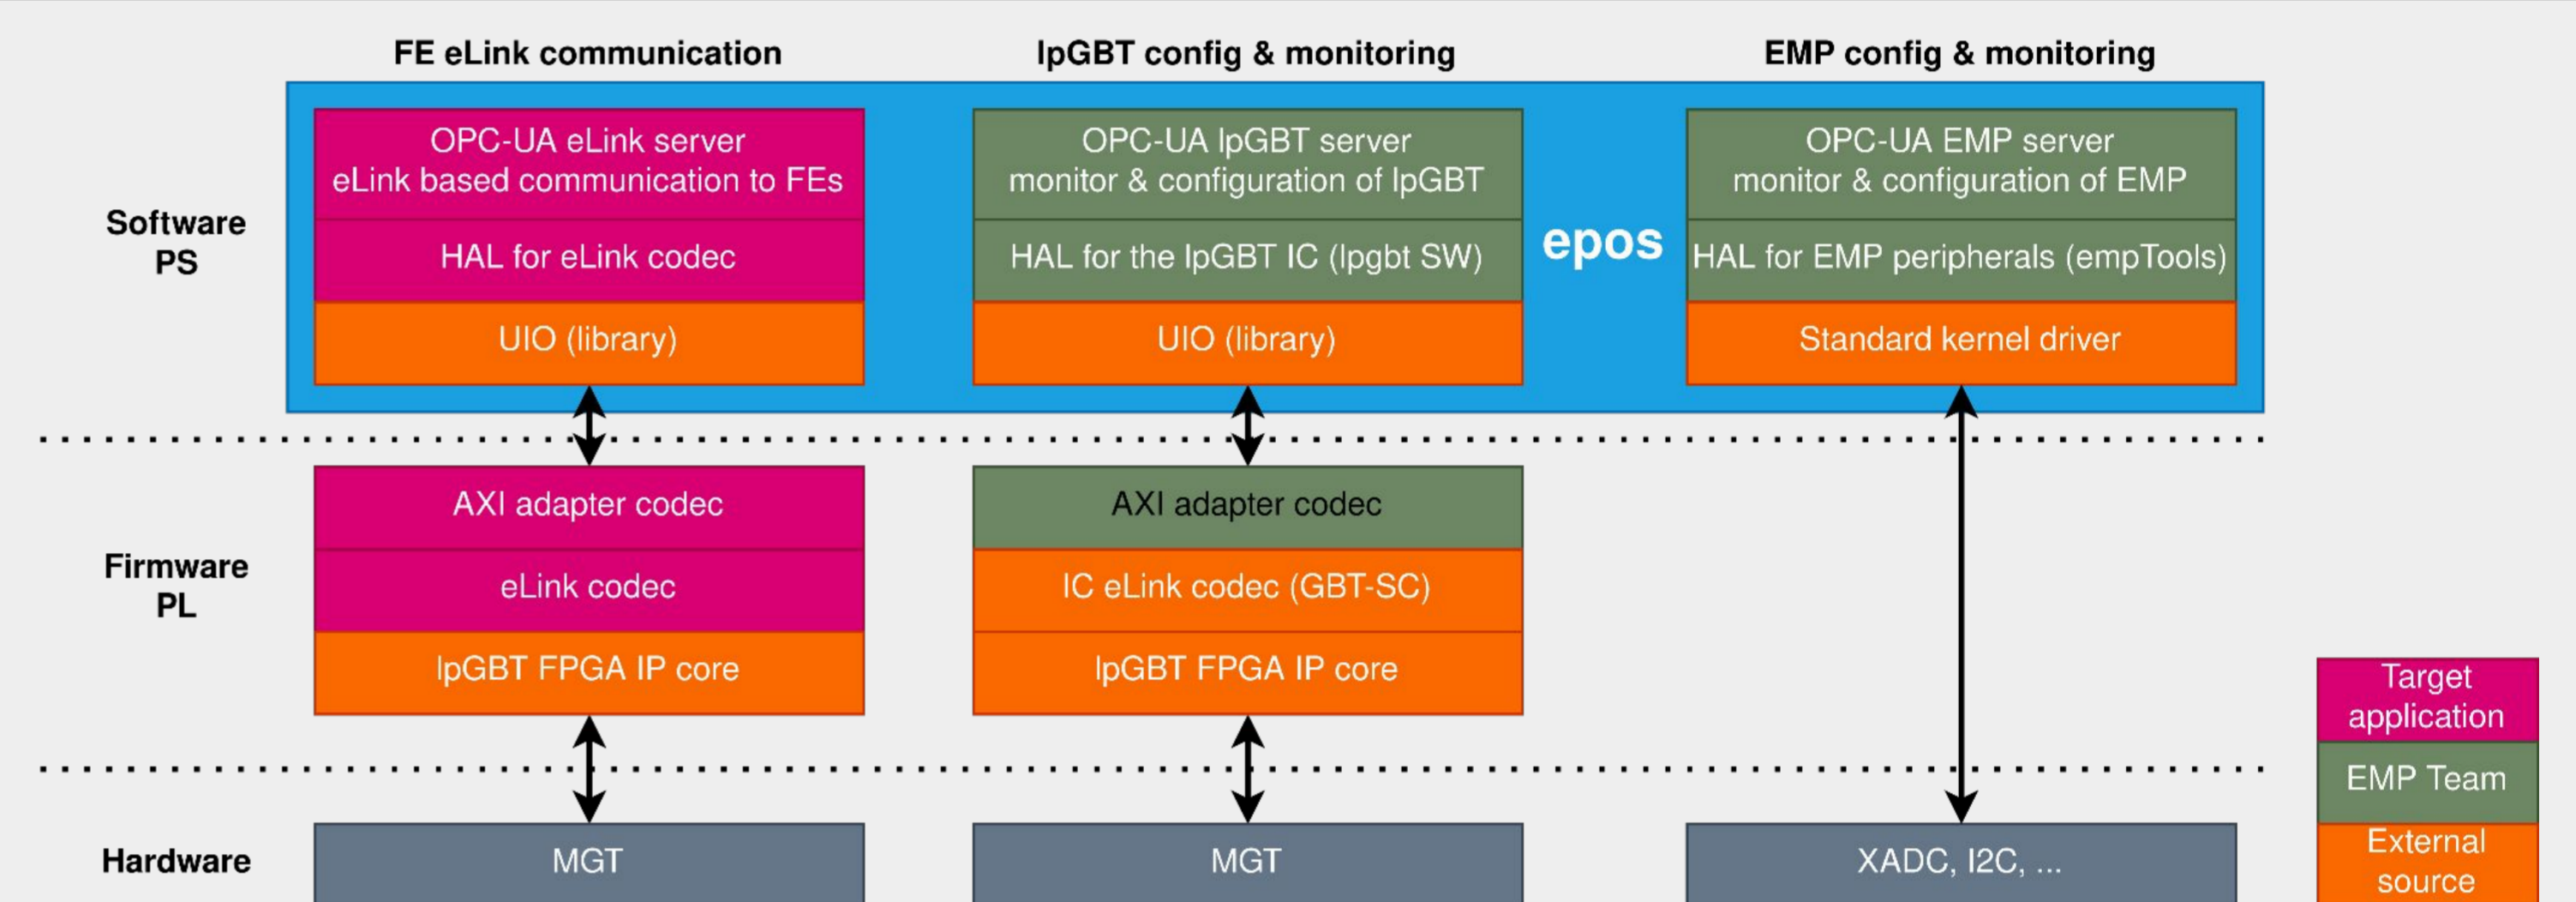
FE eLink communication

lpGBT config & monitoring

EMP config & monitoring

Software PS

OPC-UA eLink server eLink based communication to FEs

HAL for eLink codec

UIO (library)

OPC-UA lpGBT server monitor & configuration of lpGBT

HAL for the lpGBT IC (lpgbt SW)

UIO (library)

epos

OPC-UA EMP server monitor & configuration of EMP

HAL for EMP peripherals (empTools)

Standard kernel driver

Firmware PL

AXI adapter codec

eLink codec

lpGBT FPGA IP core

AXI adapter codec

IC eLink codec (GBT-SC)

lpGBT FPGA IP core

Hardware

MGT

MGT

XADC, I2C, ...

Target application

EMP Team

External source